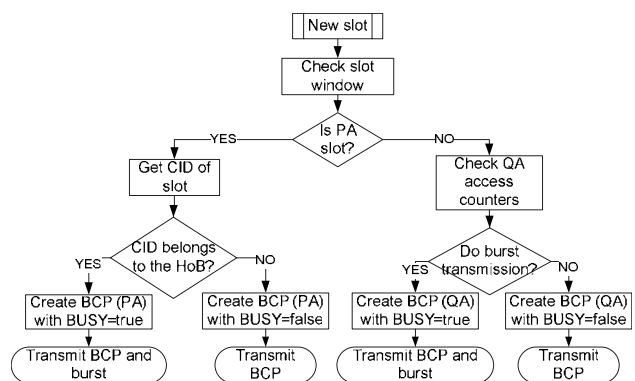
New slot

Check slot window

Is PA slot?

YES

NO

Get CID of slot

Check QA access counters

CID belongs to the HoB?

YES

NO

Do burst transmission?

YES

NO

Create BCP (PA) with BUSY=true

Create BCP (PA) with BUSY=false

Create BCP (QA) with BUSY=true

Create BCP (QA) with BUSY=false

Transmit BCP and burst

Transmit BCP

Transmit BCP and burst

Transmit BCP